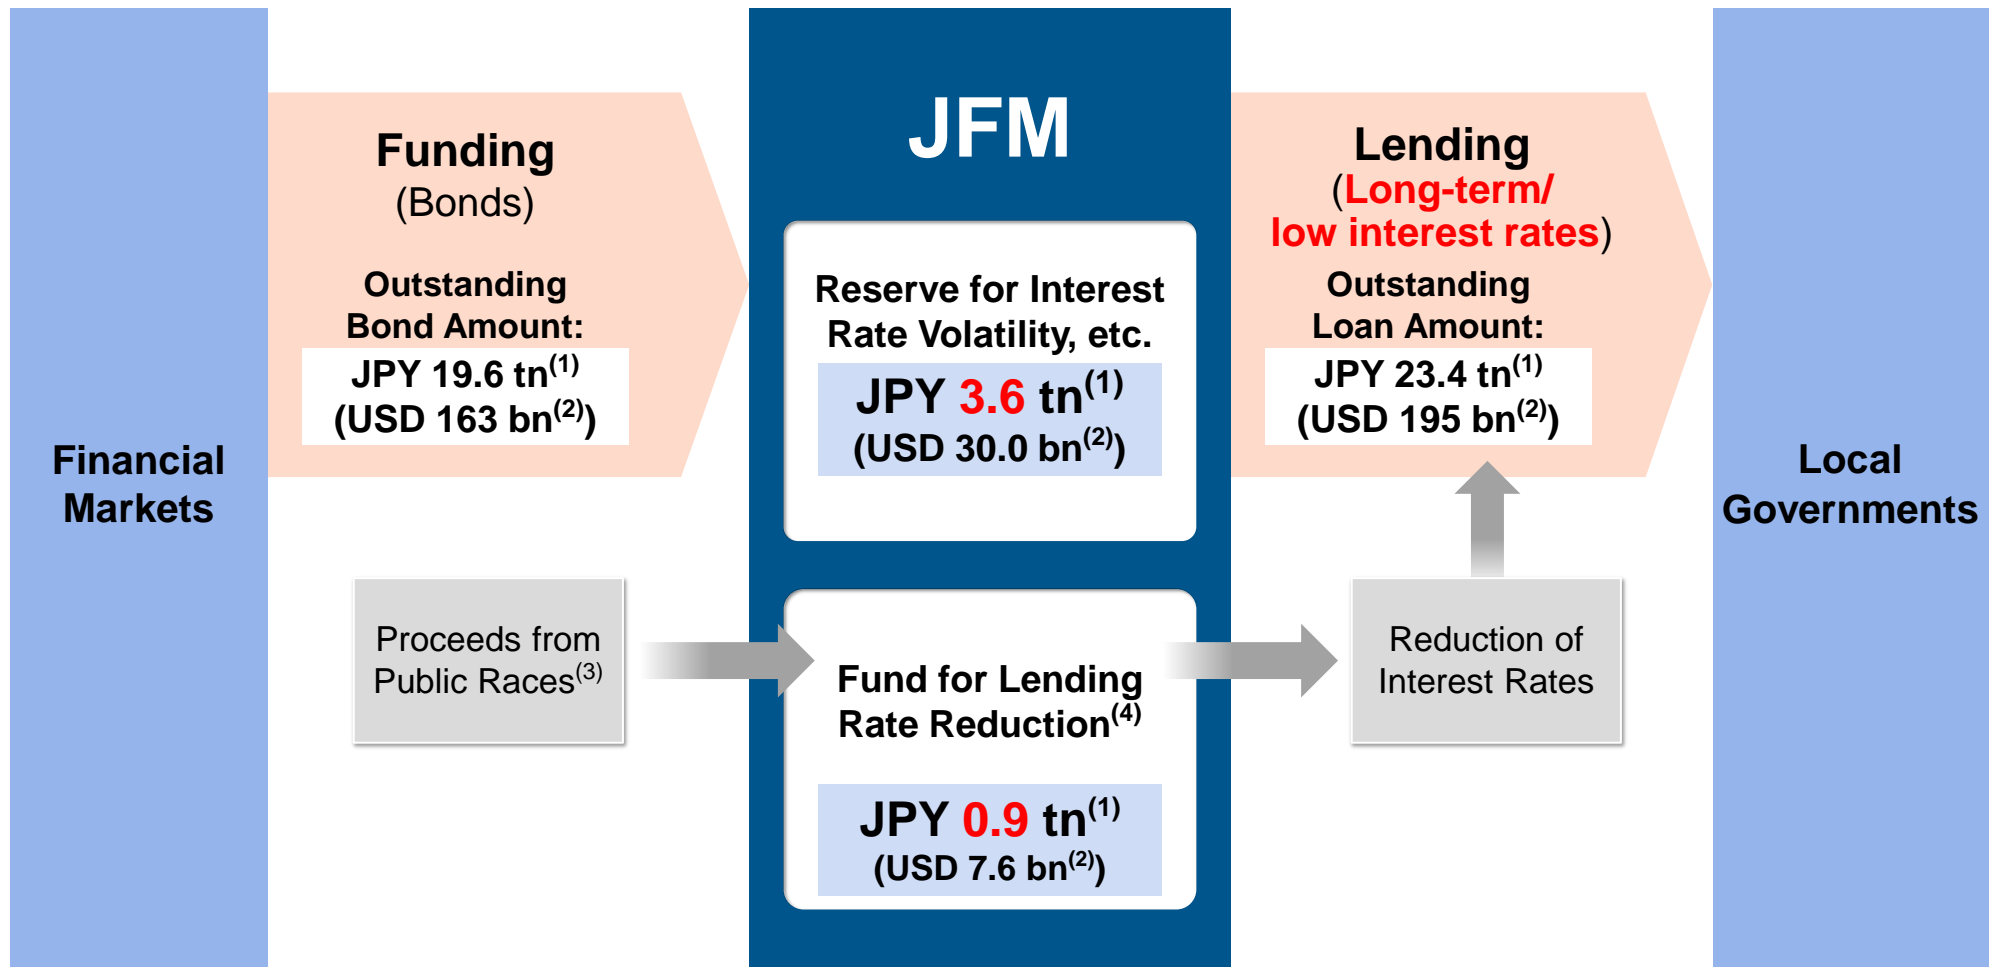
Financial Markets

Funding
(Bonds)

Outstanding Bond Amount:
JPY 19.6 tn$^{(1)}$
(USD 163 bn$^{(2)}$)

Proceeds from Public Races$^{(3)}$

JFM

Reserve for Interest Rate Volatility, etc.
JPY 3.6 tn$^{(1)}$
(USD 30.0 bn$^{(2)}$)

Fund for Lending Rate Reduction$^{(4)}$
JPY 0.9 tn$^{(1)}$
(USD 7.6 bn$^{(2)}$)

Lending
(Long-term/ low interest rates)
Outstanding Loan Amount:
JPY 23.4 tn$^{(1)}$
(USD 195 bn$^{(2)}$)

Reduction of Interest Rates

Local Governments